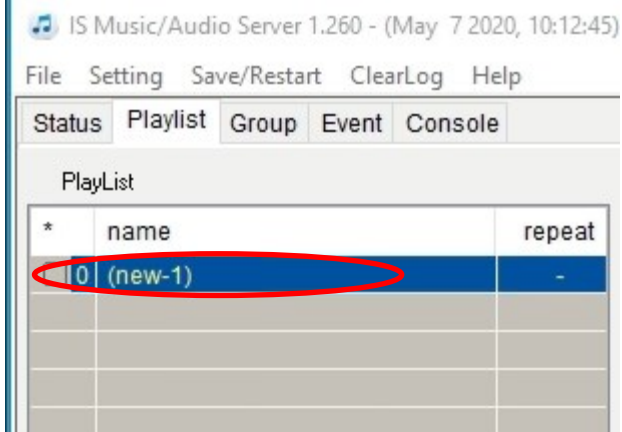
IS Music/Audio Server 1.260 - (May 7 2020, 10:12:45)

File Setting Save/Restart ClearLog Help

Status Playlist Group Event Console

PlayList

| * | name | repeat |
|---|---|---|
| 0 | (new-1) | - |
| | | |
| | | |
| | | |